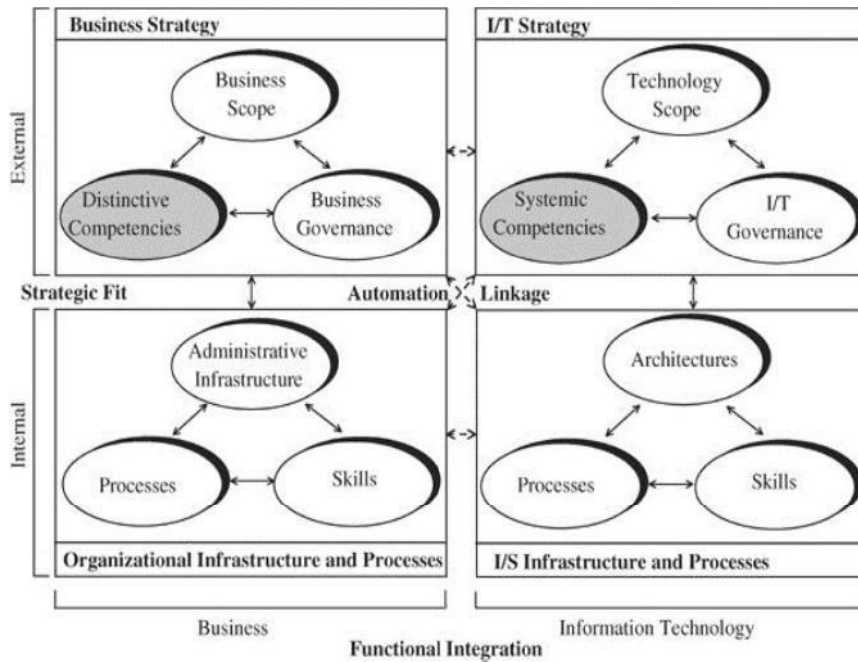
External

Business Strategy

Business Scope

Distinctive Competencies

Business Governance

I/T Strategy

Technology Scope

Systemic Competencies

I/T Governance

Strategic Fit

Automation

Linkage

Internal

Administrative Infrastructure

Processes

Skills

Organizational Infrastructure and Processes

Architectures

Processes

Skills

I/S Infrastructure and Processes

Business

Information Technology

Functional Integration